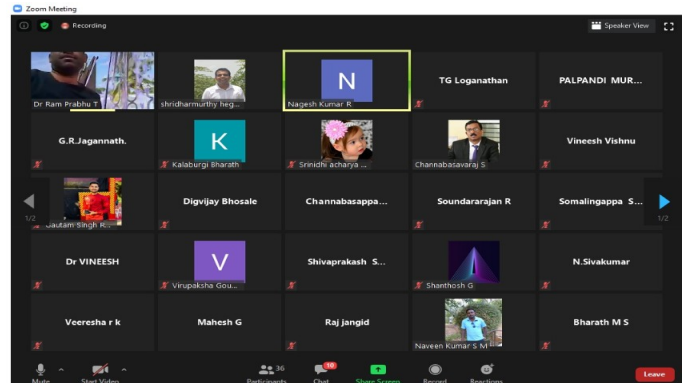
Zoom Meeting

Recording

Speaker View

Dr Ram Prabhu T

shridharmurthy heg...

N

Nagesh Kumar R

TG Loganathan

PALPANDI MUR...

G.R.Jagannath.

K

Kalaburgi Bharath

Srinidhi acharya ...

Channabasavaraj S

Vineesh Vishnu

1/2

Gautam Singh R...

Digvijay Bhosale

Channabasappa...

Soundararajan R

Somalingappa S...

1/2

Dr VINEESH

V

Virupaksha Gou...

Shivaprakash S...

Shanthosh G

N.Sivakumar

Veeresha r k

Mahesh G

Raj jangid

Naveen Kumar S M

Bharath M S

Mute

Start Video

36

Participants

10

Chat

Share Screen

Record

Reactions

Leave